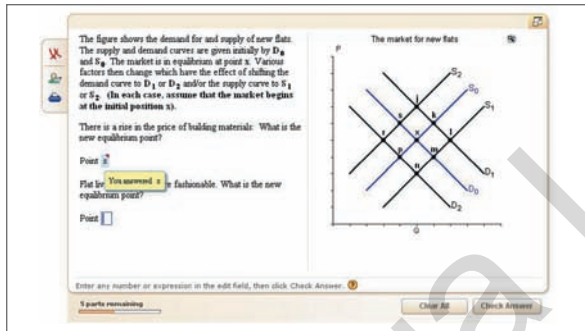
The figure shows the demand for and supply of new flats. The supply and demand curves are given initially by $D_0$ and $S_0$. The market is in equilibrium at point x. Various factors then change which have the effect of shifting the demand curve to $D_1$ or $D_2$ and/or the supply curve to $S_1$ or $S_2$. **(In each case, assume that the market begins at the initial position x).**

There is a rise in the price of building materials. What is the new equilibrium point?

Point x

Flat liv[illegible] You answered: x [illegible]r fashionable. What is the new equilibrium point?

Point

The market for new flats

P

$S_2$

$S_0$

$S_1$

j

g

h

r

x

t

p

m

n

$D_1$

$D_0$

$D_2$

Q

Enter any number or expression in the edit field, then click Check Answer.

5 parts remaining

Clear All

Check Answer